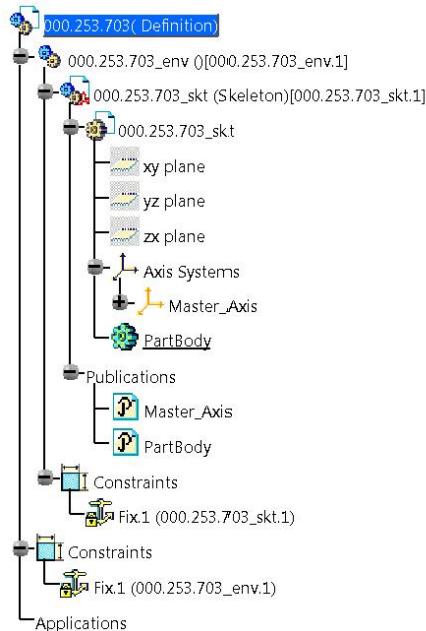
000.253.703( Definition)
000.253.703_env ()[000.253.703_env.1]
000.253.703_skt (Skeleton)[000.253.703_skt.1]
000.253.703_skt
xy plane
yz plane
zx plane
Axis Systems
Master_Axis
PartBody
Publications
Master_Axis
PartBody
Constraints
Fix.1 (000.253.703_skt.1)
Constraints
Fix.1 (000.253.703_env.1)
Applications